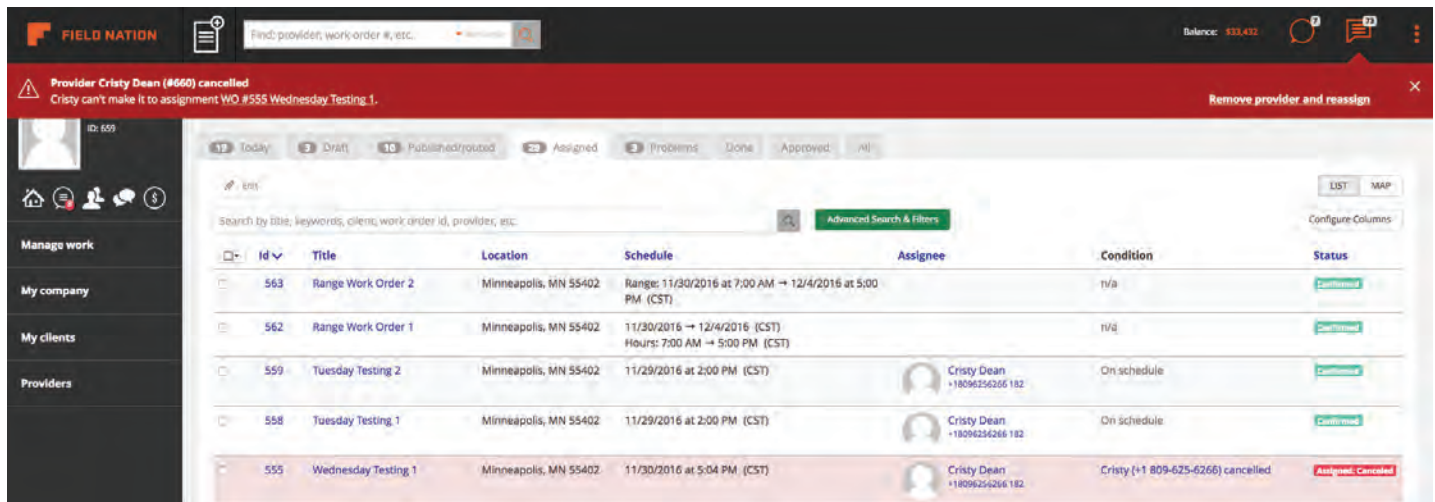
FIELD NATION

Find: provider, work order #, etc.

Balance: $33,432

7

73

Provider Cristy Dean (#660) cancelled

Cristy can't make it to assignment WO #555 Wednesday Testing 1.

Remove provider and reassign

ID: 659

Manage work

My company

My clients

Providers

12 Today | 3 Draft | 10 Published/routed | 23 Assigned | 3 Problems | Done | Approved | All

Edit

LIST | MAP

Search by title, keywords, client, work order id, provider, etc.

Advanced Search & Filters

Configure Columns

| Id | Title | Location | Schedule | Assignee | Condition | Status |
|---|---|---|---|---|---|---|
| 563 | Range Work Order 2 | Minneapolis, MN 55402 | Range: 11/30/2016 at 7:00 AM → 12/4/2016 at 5:00 PM (CST) | | n/a | Confirmed |
| 562 | Range Work Order 1 | Minneapolis, MN 55402 | 11/30/2016 → 12/4/2016 (CST) Hours: 7:00 AM → 5:00 PM (CST) | | n/a | Confirmed |
| 559 | Tuesday Testing 2 | Minneapolis, MN 55402 | 11/29/2016 at 2:00 PM (CST) | Cristy Dean +18096256266 182 | On schedule | Confirmed |
| 558 | Tuesday Testing 1 | Minneapolis, MN 55402 | 11/29/2016 at 2:00 PM (CST) | Cristy Dean +18096256266 182 | On schedule | Confirmed |
| 555 | Wednesday Testing 1 | Minneapolis, MN 55402 | 11/30/2016 at 5:04 PM (CST) | Cristy Dean +18096256266 182 | Cristy (+1 809-625-6266) cancelled | Assigned: Canceled |